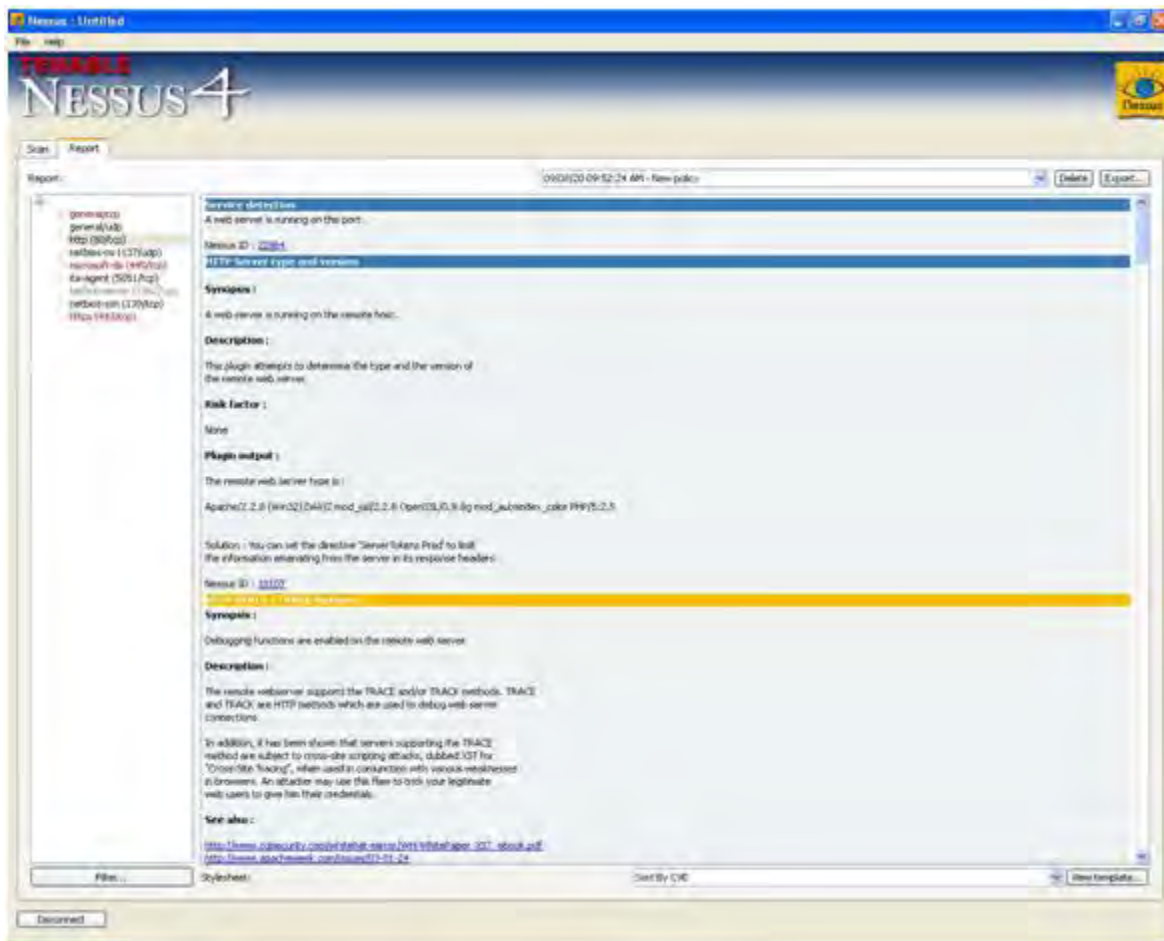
Nessus : Untitled

File Help

TENABLE

NESSUS 4

Nessus

Scan Report

Report:

09/03/20 09:52:24 AM - New policy

Delete Export...

general/tcp
general/udp
http (80/tcp)
netbios-ns (137/udp)
microsoft-ds (445/tcp)
ita-agent (5051/tcp)
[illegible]
netbios-ssn (139/tcp)
https (443/tcp)

Service detection

A web server is running on this port.

Nessus ID : 22964

HTTP Server type and version

Synopsis :

A web server is running on the remote host.

Description :

This plugin attempts to determine the type and the version of the remote web server.

Risk factor :

None

Plugin output :

The remote web server type is :

Apache/2.2.8 (Win32) DAV/2 mod_ssl/2.2.8 OpenSSL/0.9.8g mod_autoindex_color PHP/5.2.5

Solution : You can set the directive 'ServerTokens Prod' to limit the information emanating from the server in its response headers.

Nessus ID : 10107

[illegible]

Synopsis :

Debugging functions are enabled on the remote web server.

Description :

The remote webserver supports the TRACE and/or TRACK methods. TRACE and TRACK are HTTP methods which are used to debug web server connections.

In addition, it has been shown that servers supporting the TRACE method are subject to cross-site scripting attacks, dubbed XST for "Cross-Site Tracing", when used in conjunction with various weaknesses in browsers. An attacker may use this flaw to trick your legitimate web users to give him their credentials.

See also :

http://www.cgisecurity.com/whitehat-mirror/WH-WhitePaper_XST_ebook.pdf
http://www.apacheweek.com/issues/03-01-24

Filter...

Stylesheet:

Sort By CVE

View template...

Disconnect